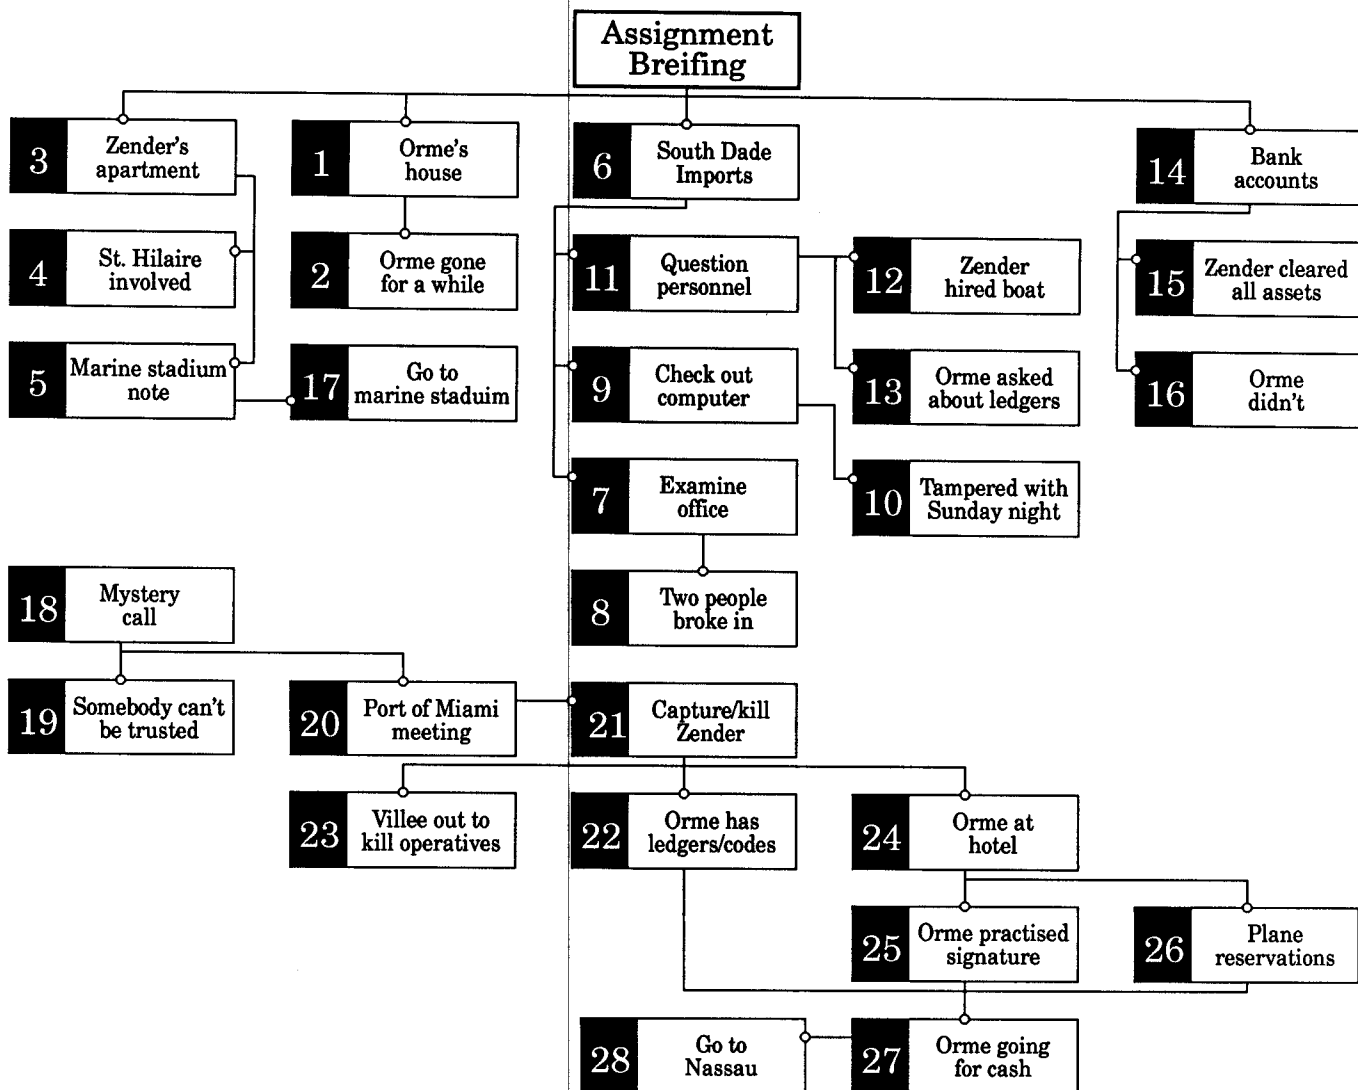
Assignment Breifing

3 Zender's apartment

1 Orme's house

6 South Dade Imports

14 Bank accounts

4 St. Hilaire involved

2 Orme gone for a while

11 Question personnel

12 Zender hired boat

15 Zender cleared all assets

5 Marine stadium note

17 Go to marine staduim

9 Check out computer

13 Orme asked about ledgers

16 Orme didn't

7 Examine office

10 Tampered with Sunday night

18 Mystery call

8 Two people broke in

19 Somebody can't be trusted

20 Port of Miami meeting

21 Capture/kill Zender

23 Villee out to kill operatives

22 Orme has ledgers/codes

24 Orme at hotel

25 Orme practised signature

26 Plane reservations

28 Go to Nassau

27 Orme going for cash